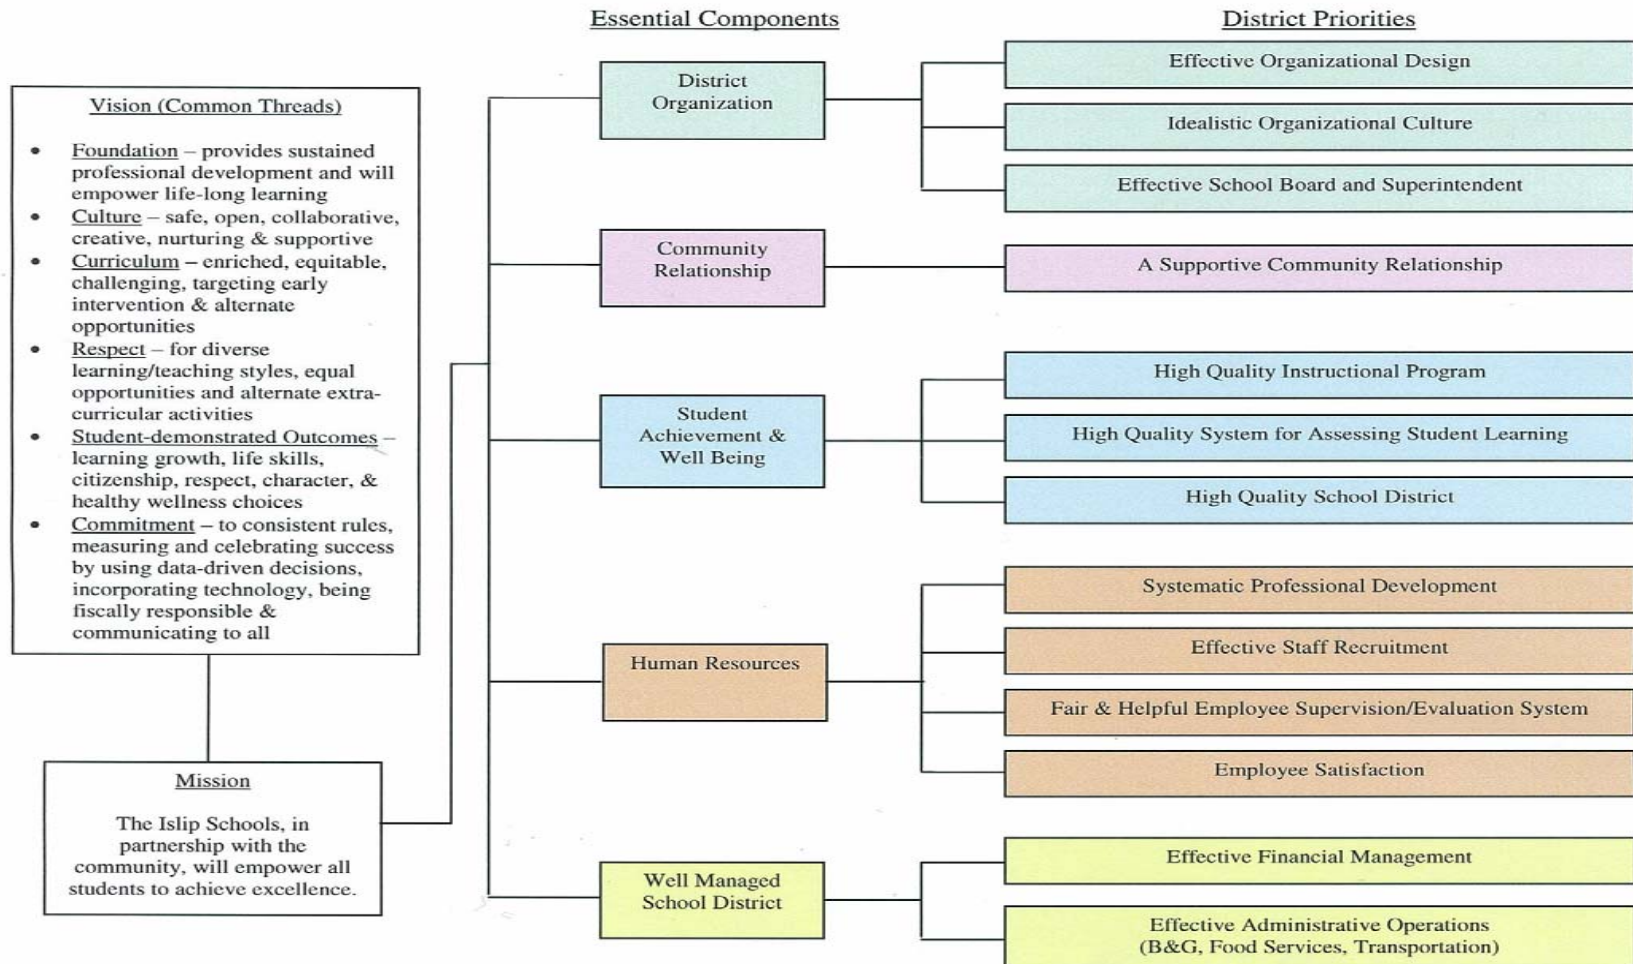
Vision (Common Threads)

- Foundation – provides sustained professional development and will empower life-long learning
- Culture – safe, open, collaborative, creative, nurturing & supportive
- Curriculum – enriched, equitable, challenging, targeting early intervention & alternate opportunities
- Respect – for diverse learning/teaching styles, equal opportunities and alternate extra-curricular activities
- Student-demonstrated Outcomes – learning growth, life skills, citizenship, respect, character, & healthy wellness choices
- Commitment – to consistent rules, measuring and celebrating success by using data-driven decisions, incorporating technology, being fiscally responsible & communicating to all

Mission

The Islip Schools, in partnership with the community, will empower all students to achieve excellence.

Essential Components

District Organization

Community Relationship

Student Achievement & Well Being

Human Resources

Well Managed School District

District Priorities

Effective Organizational Design

Idealistic Organizational Culture

Effective School Board and Superintendent

A Supportive Community Relationship

High Quality Instructional Program

High Quality System for Assessing Student Learning

High Quality School District

Systematic Professional Development

Effective Staff Recruitment

Fair & Helpful Employee Supervision/Evaluation System

Employee Satisfaction

Effective Financial Management

Effective Administrative Operations (B&G, Food Services, Transportation)